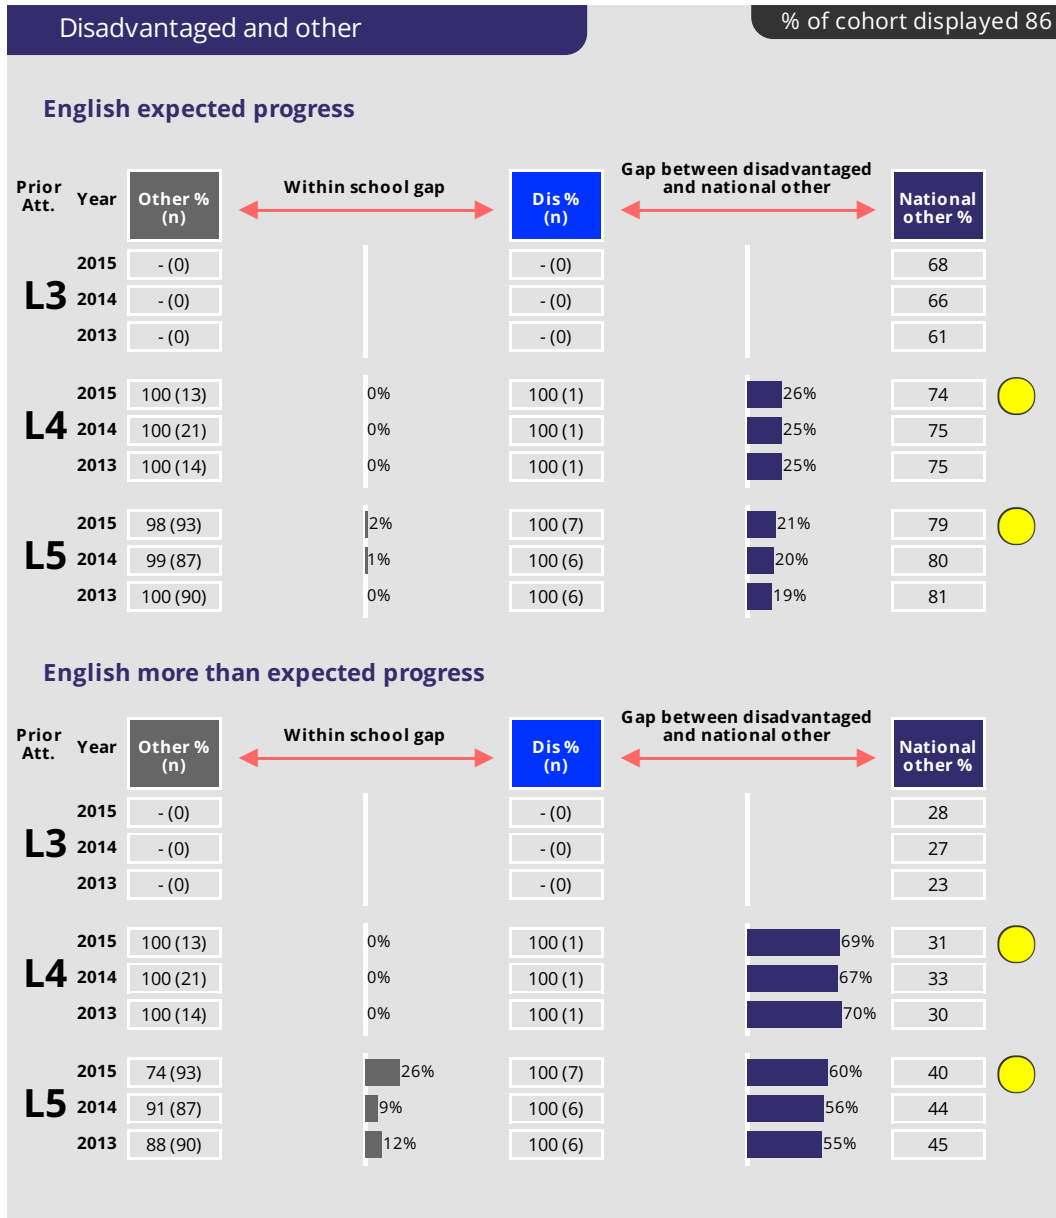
Disadvantaged and other

% of cohort displayed 86

English expected progress

| Prior Att. | Year | Other % (n) | Within school gap | Dis % (n) | Gap between disadvantaged and national other | National other % |
|---|---|---|---|---|---|---|
| L3 | 2015 | - (0) | | - (0) | | 68 |
| | 2014 | - (0) | | - (0) | | 66 |
| | 2013 | - (0) | | - (0) | | 61 |
| L4 | 2015 | 100 (13) | 0% | 100 (1) | 26% | 74 |
| | 2014 | 100 (21) | 0% | 100 (1) | 25% | 75 |
| | 2013 | 100 (14) | 0% | 100 (1) | 25% | 75 |
| L5 | 2015 | 98 (93) | 2% | 100 (7) | 21% | 79 |
| | 2014 | 99 (87) | 1% | 100 (6) | 20% | 80 |
| | 2013 | 100 (90) | 0% | 100 (6) | 19% | 81 |

English more than expected progress

| Prior Att. | Year | Other % (n) | Within school gap | Dis % (n) | Gap between disadvantaged and national other | National other % |
|---|---|---|---|---|---|---|
| L3 | 2015 | - (0) | | - (0) | | 28 |
| | 2014 | - (0) | | - (0) | | 27 |
| | 2013 | - (0) | | - (0) | | 23 |
| L4 | 2015 | 100 (13) | 0% | 100 (1) | 69% | 31 |
| | 2014 | 100 (21) | 0% | 100 (1) | 67% | 33 |
| | 2013 | 100 (14) | 0% | 100 (1) | 70% | 30 |
| L5 | 2015 | 74 (93) | 26% | 100 (7) | 60% | 40 |
| | 2014 | 91 (87) | 9% | 100 (6) | 56% | 44 |
| | 2013 | 88 (90) | 12% | 100 (6) | 55% | 45 |